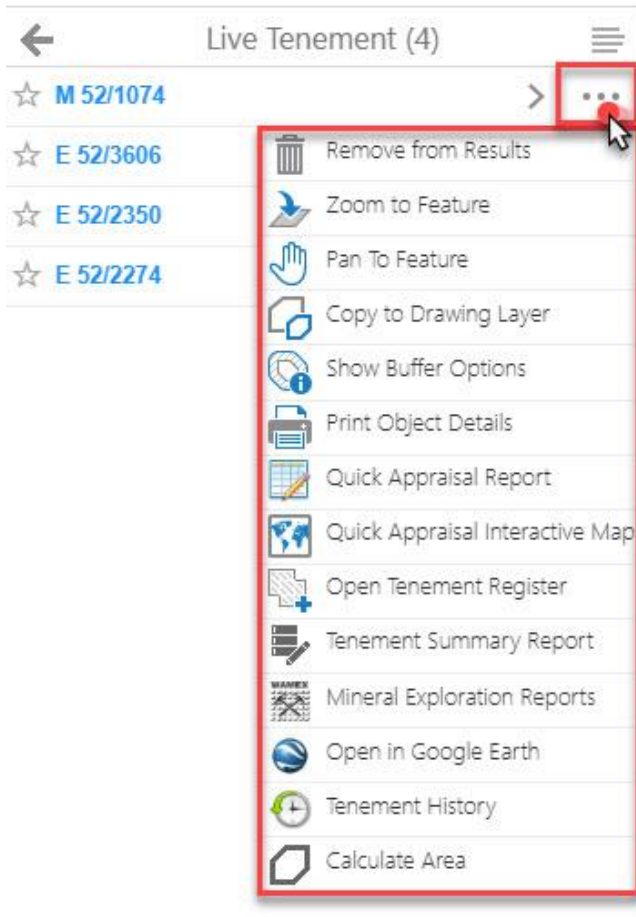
Live Tenement (4)

☆ M 52/1074

☆ E 52/3606

☆ E 52/2350

☆ E 52/2274

Remove from Results
Zoom to Feature
Pan To Feature
Copy to Drawing Layer
Show Buffer Options
Print Object Details
Quick Appraisal Report
Quick Appraisal Interactive Map
Open Tenement Register
Tenement Summary Report
WAMEX
Mineral Exploration Reports
Open in Google Earth
Tenement History
Calculate Area